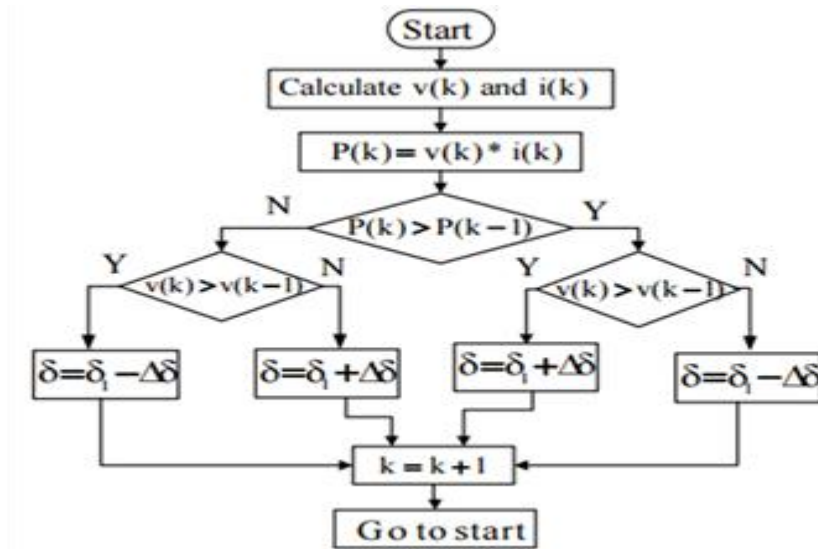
Start

Calculate v(k) and i(k)

P(k) = v(k) * i(k)

N

$P(k) > P(k-1)$

Y

Y

$v(k) > v(k-1)$

N

Y

$v(k) > v(k-1)$

N

$\delta = \delta_i - \Delta\delta$

$\delta = \delta_i + \Delta\delta$

$\delta = \delta_i + \Delta\delta$

$\delta = \delta_i - \Delta\delta$

$k = k + 1$

Go to start